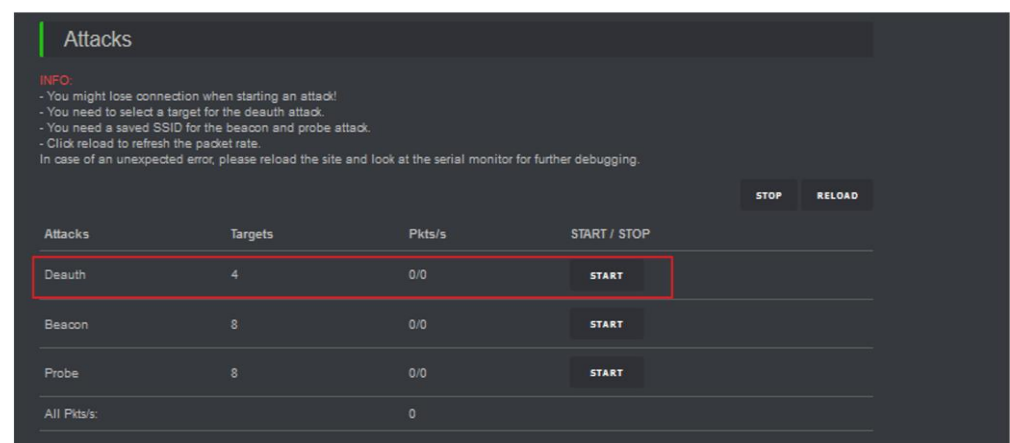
Attacks

INFO:
- You might lose connection when starting an attack!
- You need to select a target for the deauth attack.
- You need a saved SSID for the beacon and probe attack.
- Click reload to refresh the packet rate.
In case of an unexpected error, please reload the site and look at the serial monitor for further debugging.

STOP RELOAD

| Attacks | Targets | Pkts/s | START / STOP |
|---|---|---|---|
| Deauth | 4 | 0/0 | START |
| Beacon | 8 | 0/0 | START |
| Probe | 8 | 0/0 | START |
| All Pkts/s: | | 0 | |